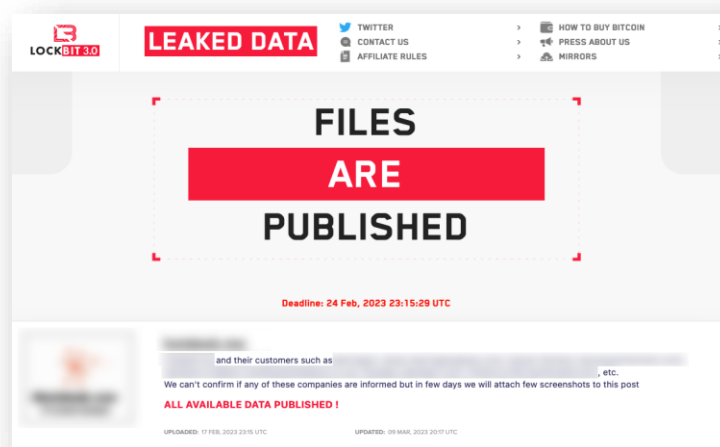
LOCKBIT 3.0

LEAKED DATA

TWITTER
CONTACT US
AFFILIATE RULES

HOW TO BUY BITCOIN
PRESS ABOUT US
MIRRORS

FILES
ARE
PUBLISHED

Deadline: 24 Feb, 2023 23:15:29 UTC

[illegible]

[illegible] and their customers such as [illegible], etc.
We can't confirm if any of these companies are informed but in few days we will attach few screenshots to this post

ALL AVAILABLE DATA PUBLISHED !

UPLOADED: 17 FEB, 2023 23:15 UTC

UPDATED: 09 MAR, 2023 20:17 UTC